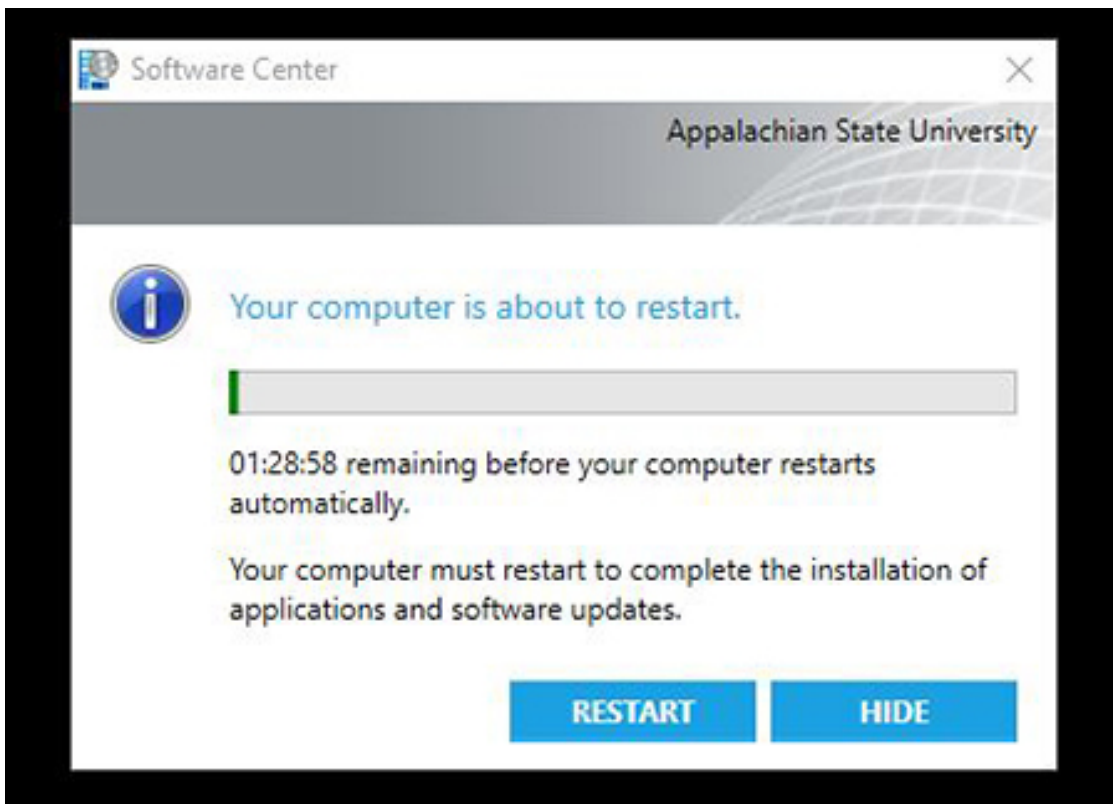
Software Center

Appalachian State University

Your computer is about to restart.

01:28:58 remaining before your computer restarts automatically.

Your computer must restart to complete the installation of applications and software updates.

RESTART

HIDE